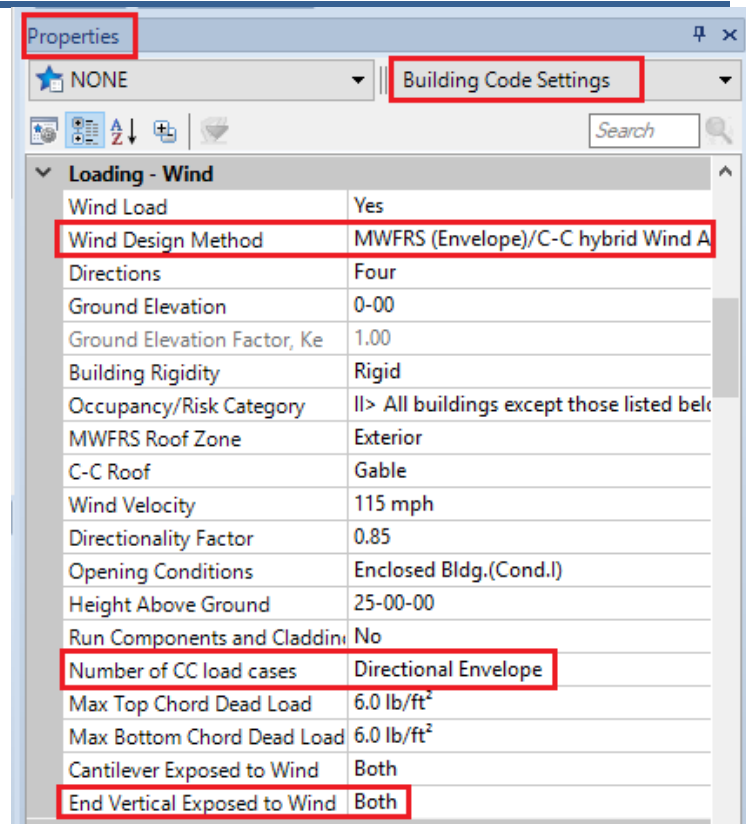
Properties

NONE

Building Code Settings

Search

Loading - Wind

| | |
|---|---|
| Wind Load | Yes |
| Wind Design Method | MWFRS (Envelope)/C-C hybrid Wind A |
| Directions | Four |
| Ground Elevation | 0-00 |
| Ground Elevation Factor, Ke | 1.00 |
| Building Rigidity | Rigid |
| Occupancy/Risk Category | II> All buildings except those listed bel |
| MWFRS Roof Zone | Exterior |
| C-C Roof | Gable |
| Wind Velocity | 115 mph |
| Directionality Factor | 0.85 |
| Opening Conditions | Enclosed Bldg.(Cond.I) |
| Height Above Ground | 25-00-00 |
| Run Components and Claddin | No |
| Number of CC load cases | Directional Envelope |
| Max Top Chord Dead Load | 6.0 lb/ft$^2$ |
| Max Bottom Chord Dead Load | 6.0 lb/ft$^2$ |
| Cantilever Exposed to Wind | Both |
| End Vertical Exposed to Wind | Both |